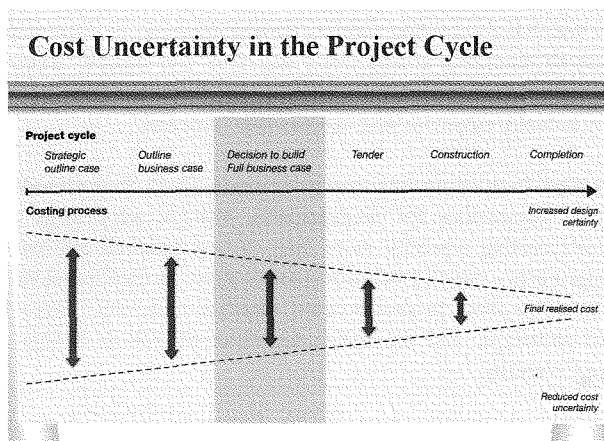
Cost Uncertainty in the Project Cycle

Project cycle

Strategic outline case

Outline business case

Decision to build Full business case

Tender

Construction

Completion

Costing process

Increased design certainty

Final realised cost

Reduced cost uncertainty